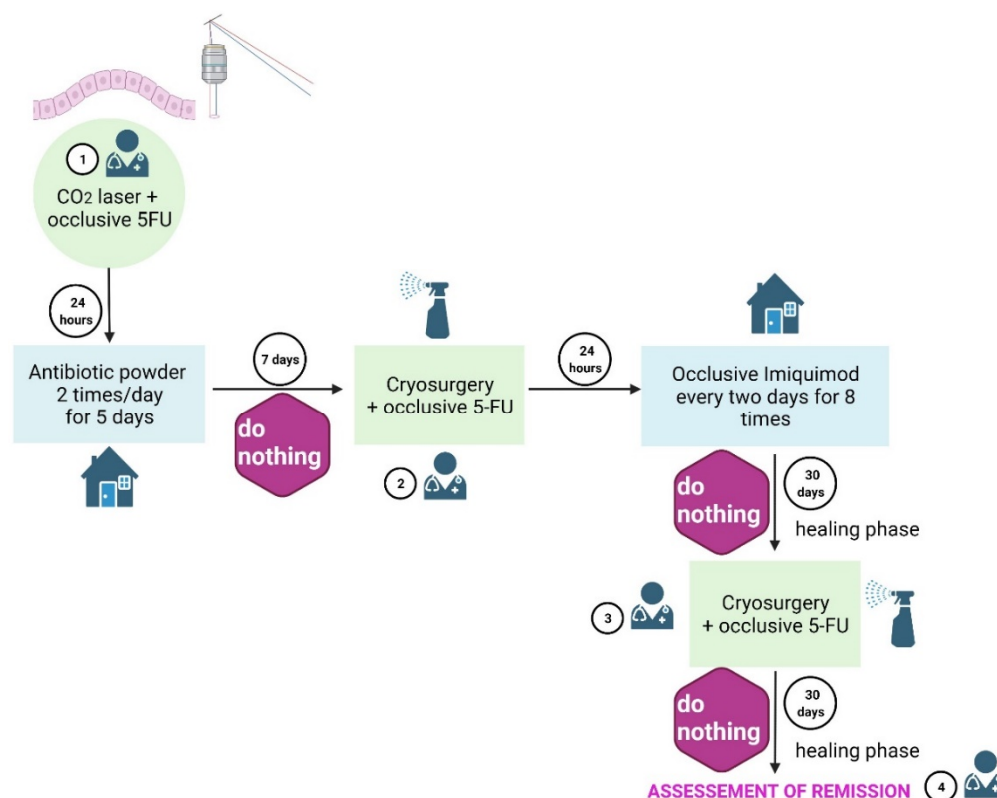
1

CO$_2$ laser + occlusive 5FU

24 hours

Antibiotic powder 2 times/day for 5 days

7 days

do nothing

Cryosurgery + occlusive 5-FU

2

24 hours

Occlusive Imiquimod every two days for 8 times

do nothing

30 days

healing phase

3

Cryosurgery + occlusive 5-FU

do nothing

30 days

healing phase

ASSESSEMENT OF REMISSION

4